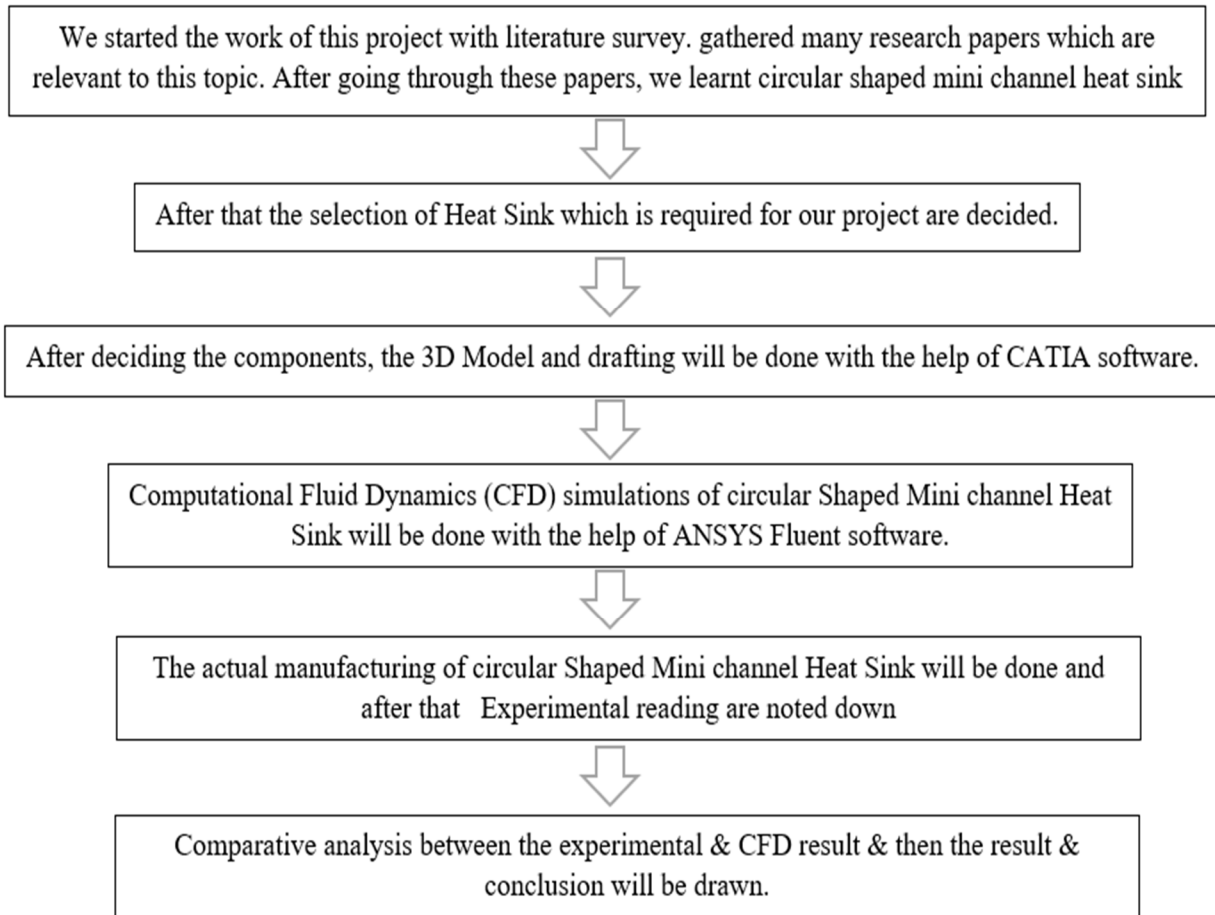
We started the work of this project with literature survey. gathered many research papers which are relevant to this topic. After going through these papers, we learnt circular shaped mini channel heat sink

After that the selection of Heat Sink which is required for our project are decided.

After deciding the components, the 3D Model and drafting will be done with the help of CATIA software.

Computational Fluid Dynamics (CFD) simulations of circular Shaped Mini channel Heat Sink will be done with the help of ANSYS Fluent software.

The actual manufacturing of circular Shaped Mini channel Heat Sink will be done and after that Experimental reading are noted down

Comparative analysis between the experimental & CFD result & then the result & conclusion will be drawn.